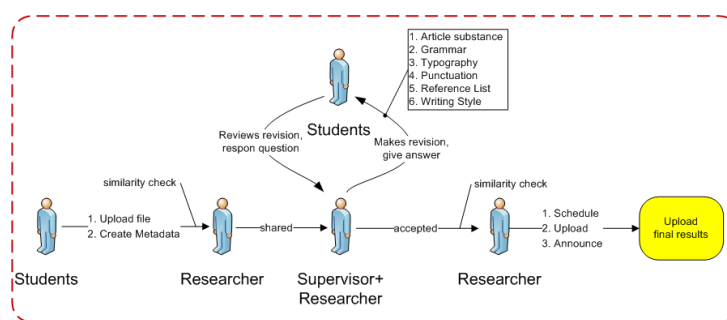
1. Article substance
2. Grammar
3. Typography
4. Punctuation
5. Reference List
6. Writing Style

Students

Reviews revision, respon question

Makes revision, give answer

similarity check

1. Upload file
2. Create Metadata

shared

accepted

similarity check

1. Schedule
2. Upload
3. Announce

Upload final results

Students

Researcher

Supervisor+ Researcher

Researcher